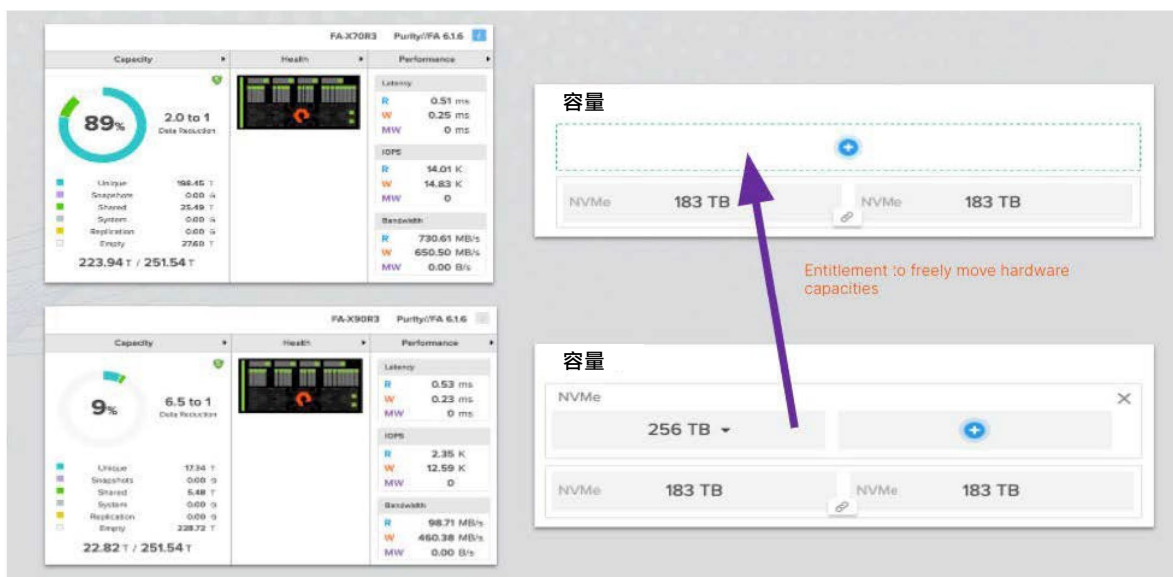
FA-X70R3 Purity//FA 6.1.6

Capacity

89%

2.0 to 1
Data Reduction

Unique 198.45 T
Snapshots 0.00 G
Shared 25.49 T
System 0.00 G
Replication 0.00 G
Empty 27.60 T

223.94 T / 251.54 T

Health

Performance

Latency
R 0.51 ms
W 0.25 ms
MW 0 ms

IOPS
R 14.01 K
W 14.83 K
MW 0

Bandwidth
R 730.61 MB/s
W 650.50 MB/s
MW 0.00 B/s

FA-X90R3 Purity//FA 6.1.6

Capacity

9%

6.5 to 1
Data Reduction

Unique 17.34 T
Snapshots 0.00 G
Shared 5.48 T
System 0.00 G
Replication 0.00 G
Empty 228.72 T

22.82 T / 251.54 T

Health

Performance

Latency
R 0.53 ms
W 0.23 ms
MW 0 ms

IOPS
R 2.35 K
W 12.59 K
MW 0

Bandwidth
R 98.71 MB/s
W 460.38 MB/s
MW 0.00 B/s

容量

NVMe 183 TB
NVMe 183 TB

Entitlement to freely move hardware capacities

容量

NVMe

256 TB

NVMe 183 TB
NVMe 183 TB